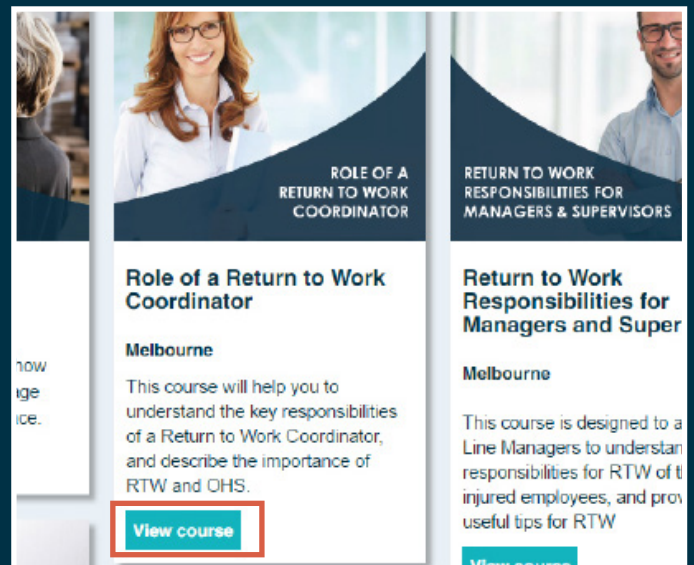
how
ige
ice.

ROLE OF A
RETURN TO WORK
COORDINATOR

Role of a Return to Work Coordinator

Melbourne

This course will help you to understand the key responsibilities of a Return to Work Coordinator, and describe the importance of RTW and OHS.

View course

RETURN TO WORK
RESPONSIBILITIES FOR
MANAGERS & SUPERVISORS

Return to Work Responsibilities for Managers and Super

Melbourne

This course is designed to a Line Managers to understan responsibilities for RTW of th injured employees, and prov useful tips for RTW

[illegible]